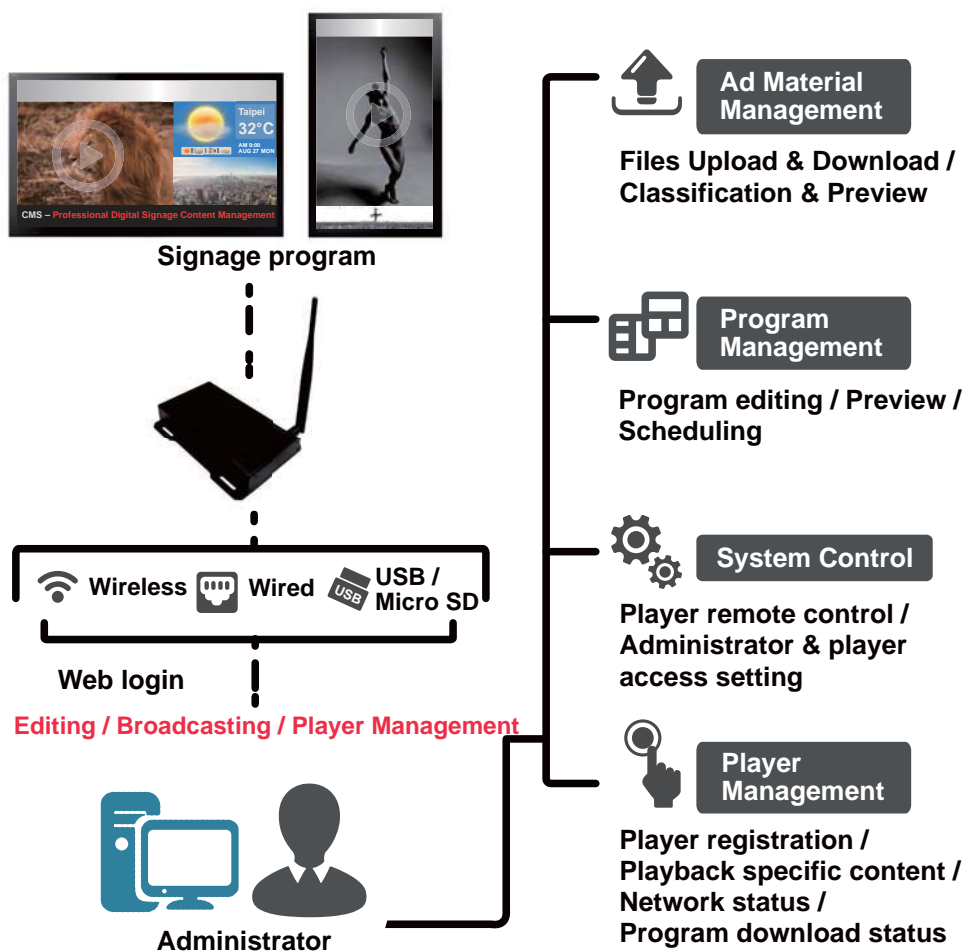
Taipei
32°C
AM 9:00
AUG 27 MON

CMS – Professional Digital Signage Content Management

Signage program

Wireless Wired USB / Micro SD

USB

Web login

Editing / Broadcasting / Player Management

Administrator

Ad Material Management

Files Upload & Download / Classification & Preview

Program Management

Program editing / Preview / Scheduling

System Control

Player remote control / Administrator & player access setting

Player Management

Player registration / Playback specific content / Network status / Program download status